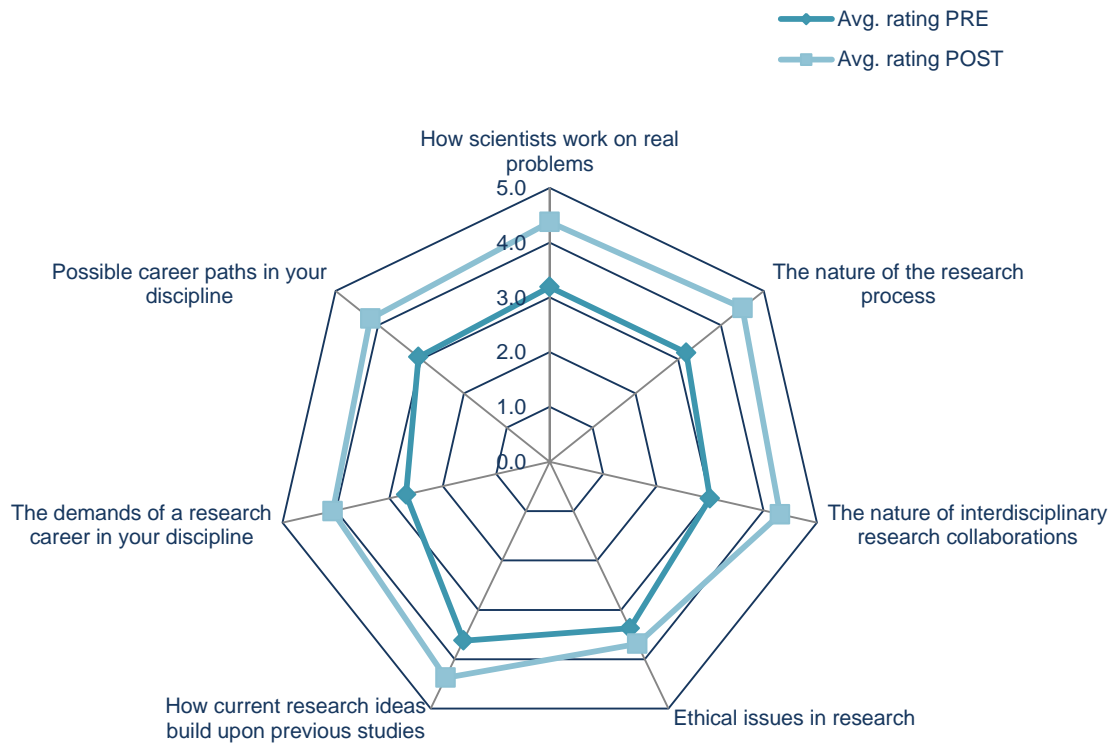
Avg. rating PRE
Avg. rating POST

How scientists work on real problems

5.0
4.0
3.0
2.0
1.0
0.0

The nature of the research process

The nature of interdisciplinary research collaborations

Ethical issues in research

How current research ideas build upon previous studies

The demands of a research career in your discipline

Possible career paths in your discipline